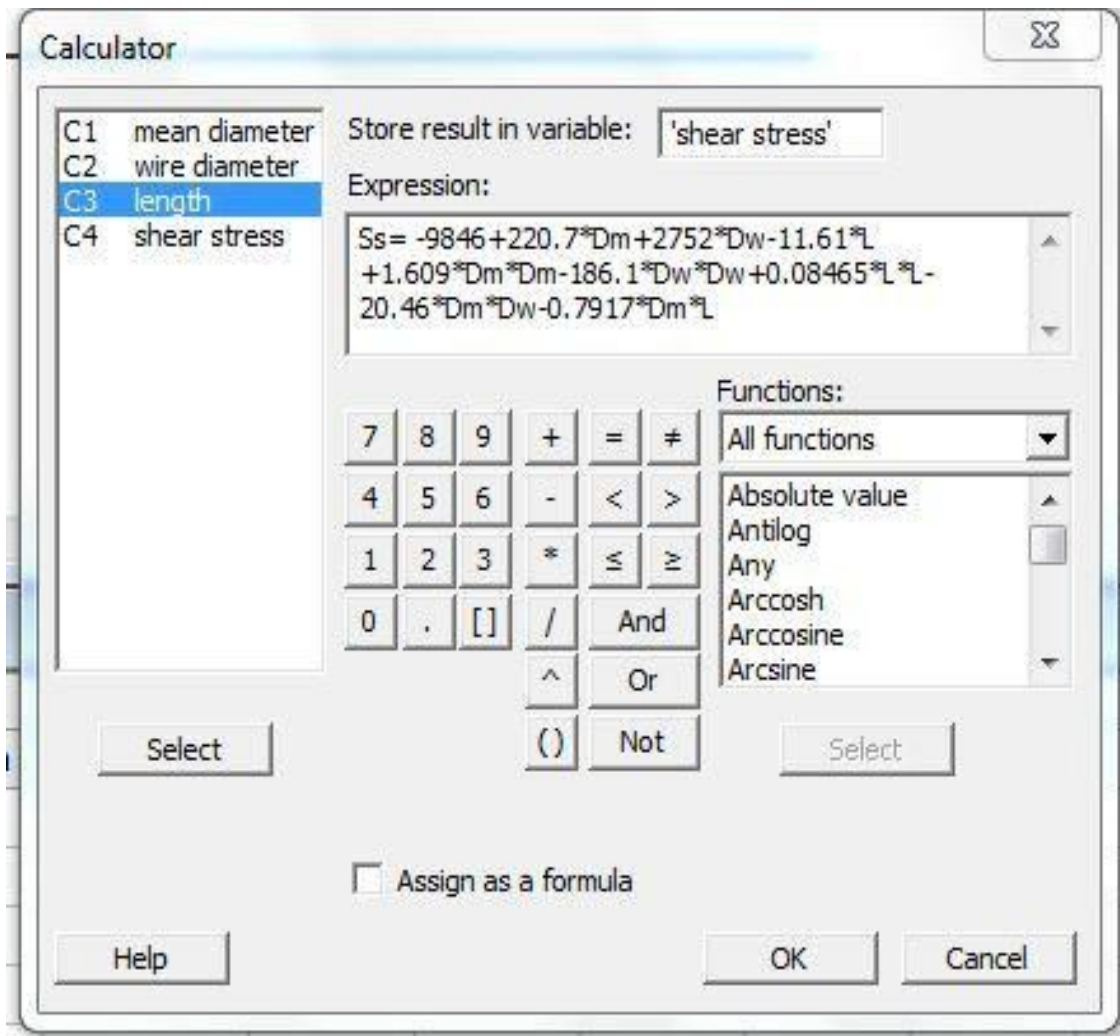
Calculator

C1 mean diameter
C2 wire diameter
C3 length
C4 shear stress

Store result in variable: 'shear stress'

Expression:

Ss= -9846+220.7*Dm+2752*Dw-11.61*L +1.609*Dm*Dm-186.1*Dw*Dw+0.08465*L*L-20.46*Dm*Dw-0.7917*Dm*L

Functions:

All functions

| 7 | 8 | 9 | + | = | ≠ |
|---|---|---|---|---|---|
| 4 | 5 | 6 | - | < | > |
| 1 | 2 | 3 | * | ≤ | ≥ |
| 0 | . | [] | / | And | |
| | | | ^ | Or | |
| | | | () | Not | |

Absolute value
Antilog
Any
Arccosh
Arccosine
Arcsine

Select

Select

Assign as a formula

Help

OK

Cancel